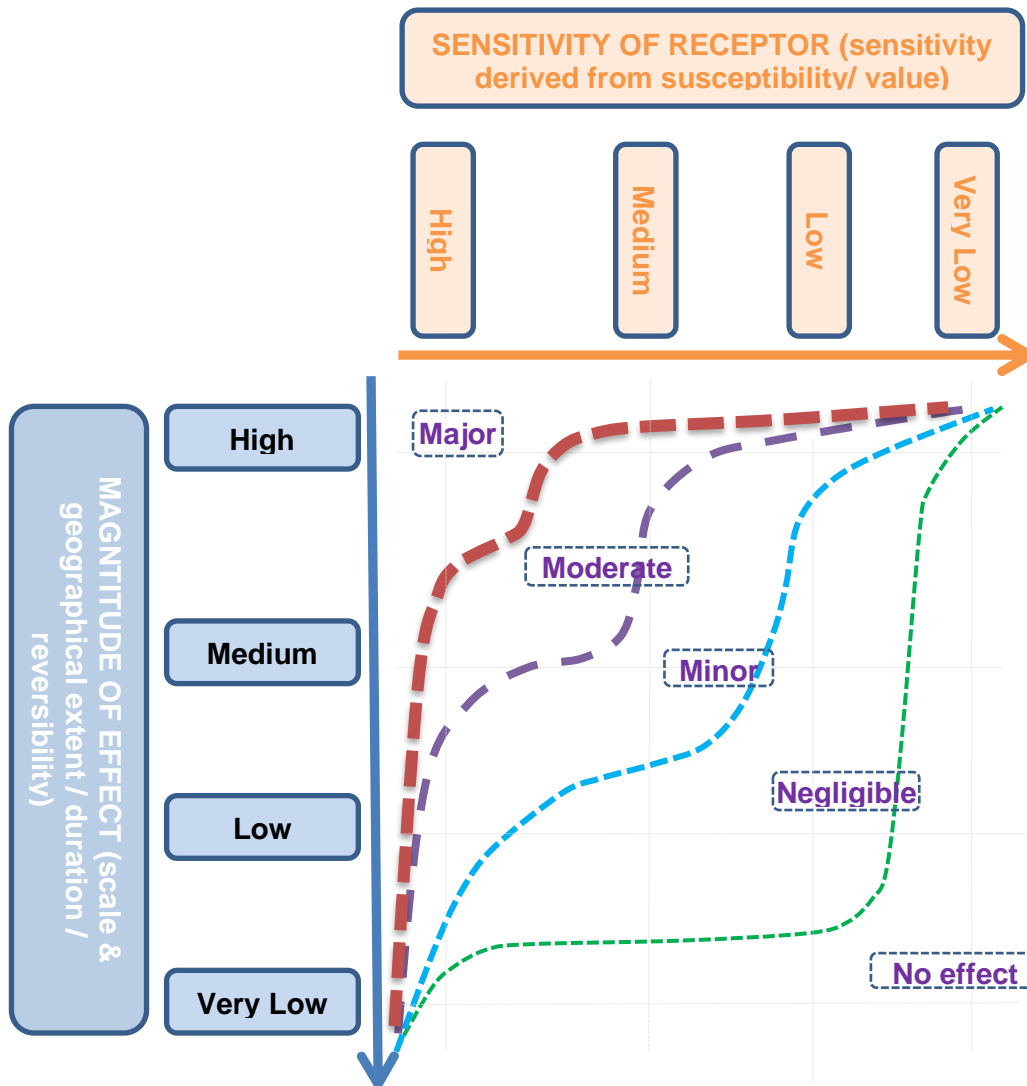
SENSITIVITY OF RECEPTOR (sensitivity derived from susceptibility/ value)

High

Medium

Low

Very Low

MAGNITUDE OF EFFECT (scale & geographical extent / duration / reversibility)

High

Medium

Low

Very Low

Major

Moderate

Minor

Negligible

No effect